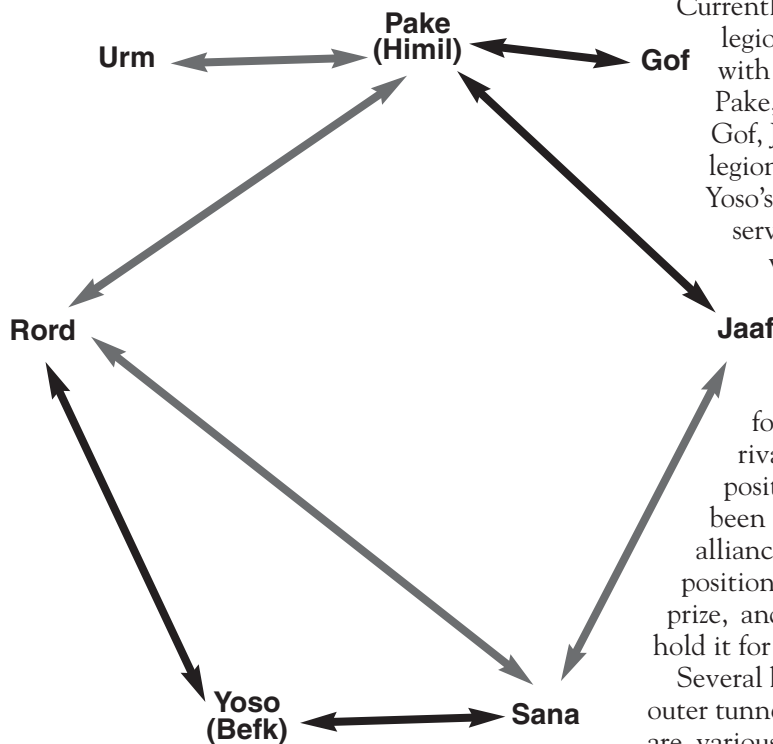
Pake (Himil)

Urm

Gof

Rord

Jaaf

Yoso (Befk)

Sana

Currentl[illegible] legio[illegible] with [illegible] Pake, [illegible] Gof, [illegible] legion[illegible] Yoso's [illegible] serv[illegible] v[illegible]

fo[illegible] riva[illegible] posit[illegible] been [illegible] allianc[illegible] position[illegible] prize, and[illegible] hold it for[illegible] Several l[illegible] outer tunne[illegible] are various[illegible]